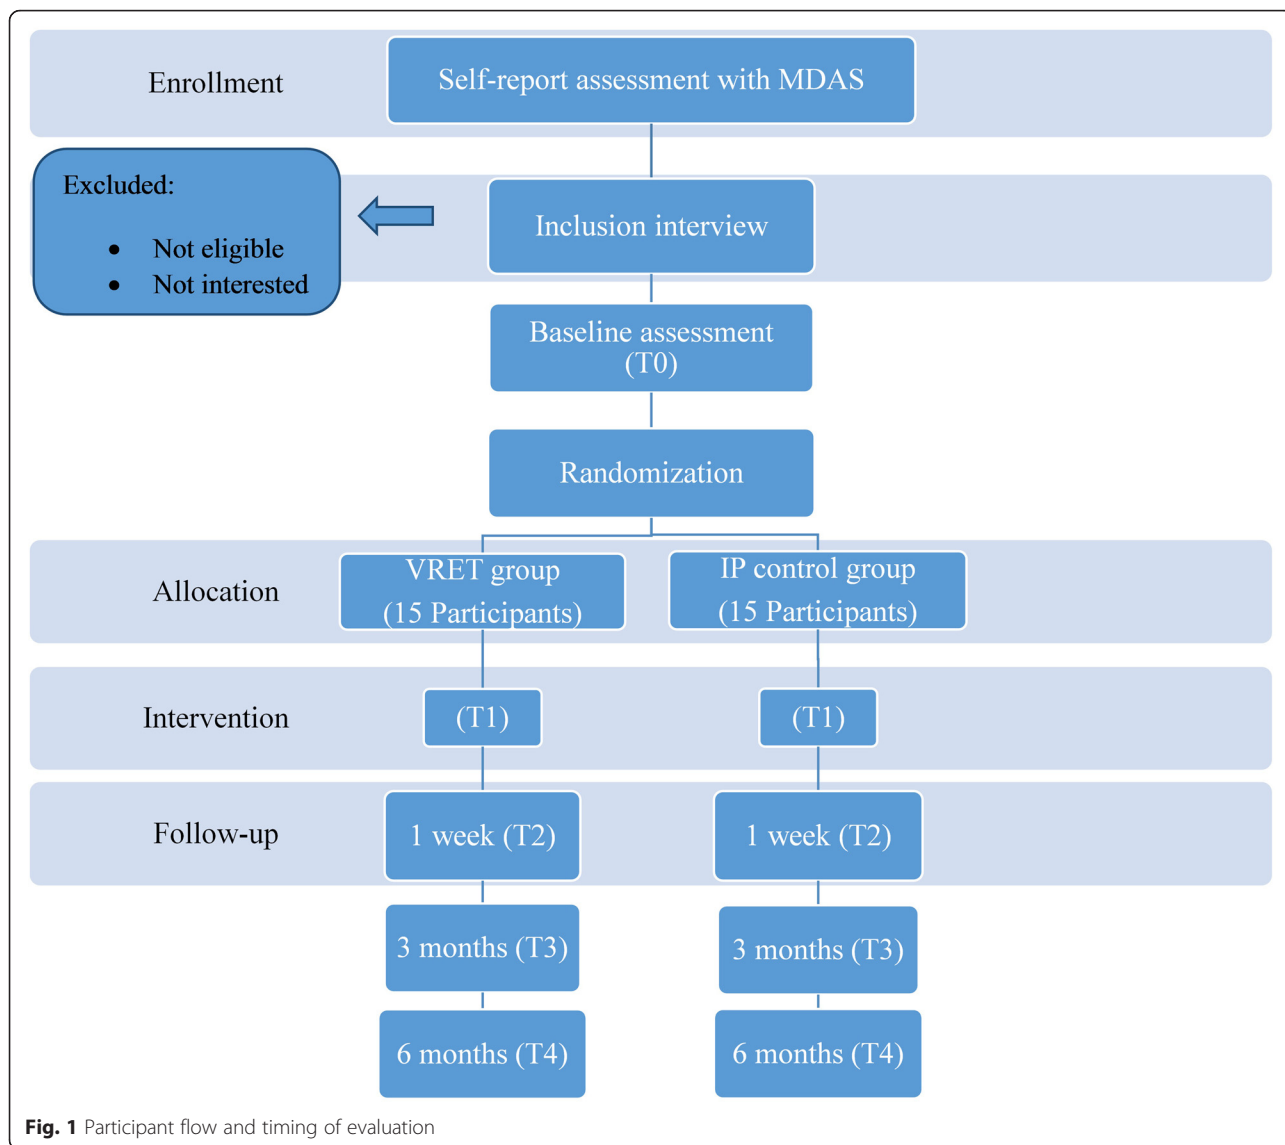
Enrollment

Self-report assessment with MDAS

Excluded:

- Not eligible
- Not interested

Inclusion interview

Baseline assessment (T0)

Randomization

Allocation

VRET group (15 Participants)

IP control group (15 Participants)

Intervention

(T1)

(T1)

Follow-up

1 week (T2)

1 week (T2)

3 months (T3)

3 months (T3)

6 months (T4)

6 months (T4)

**Fig. 1** Participant flow and timing of evaluation